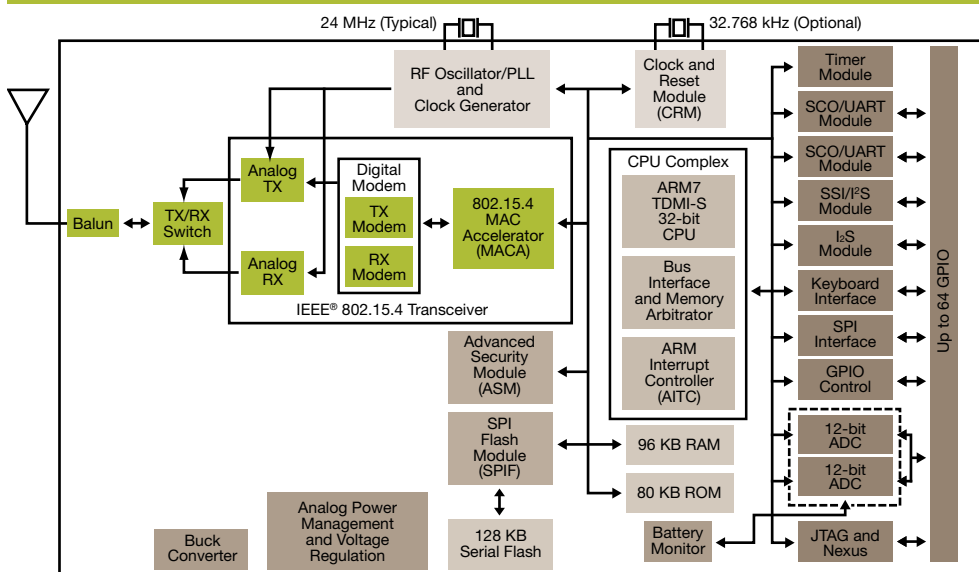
24 MHz (Typical)

32.768 kHz (Optional)

RF Oscillator/PLL and Clock Generator

Clock and Reset Module (CRM)

Timer Module

SCO/UART Module

SCO/UART Module

SSI/I$^2$S Module

I$^2$S Module

Keyboard Interface

SPI Interface

GPIO Control

12-bit ADC

12-bit ADC

JTAG and Nexus

Up to 64 GPIO

Balun

TX/RX Switch

Analog TX

Analog RX

Digital Modem

TX Modem

RX Modem

802.15.4 MAC Accelerator (MACA)

IEEE® 802.15.4 Transceiver

CPU Complex

ARM7 TDMI-S 32-bit CPU

Bus Interface and Memory Arbitrator

ARM Interrupt Controller (AITC)

Advanced Security Module (ASM)

SPI Flash Module (SPIF)

96 KB RAM

80 KB ROM

128 KB Serial Flash

Battery Monitor

Analog Power Management and Voltage Regulation

Buck Converter